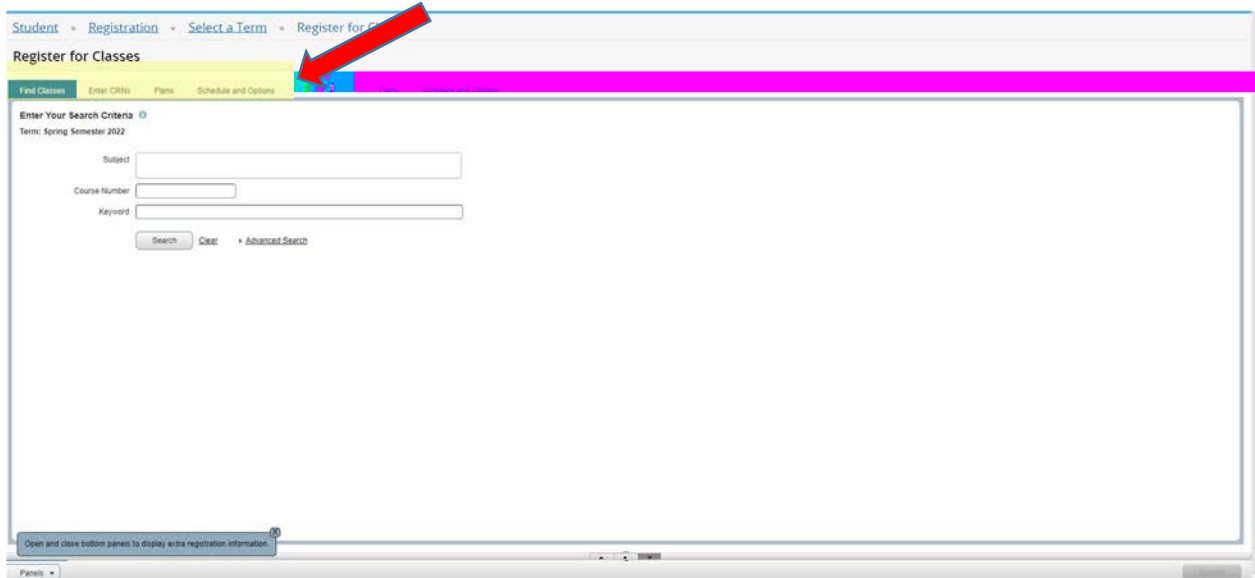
Student • Registration • Select a Term • Register for Cl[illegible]

Register for Classes

Find Classes Enter CRNs Plans Schedule and Options

Enter Your Search Criteria

Term: Spring Semester 2022

Subject

Course Number

Keyword

Search Clear ▸ Advanced Search

Open and close bottom panels to display extra registration information.

Panels ▾